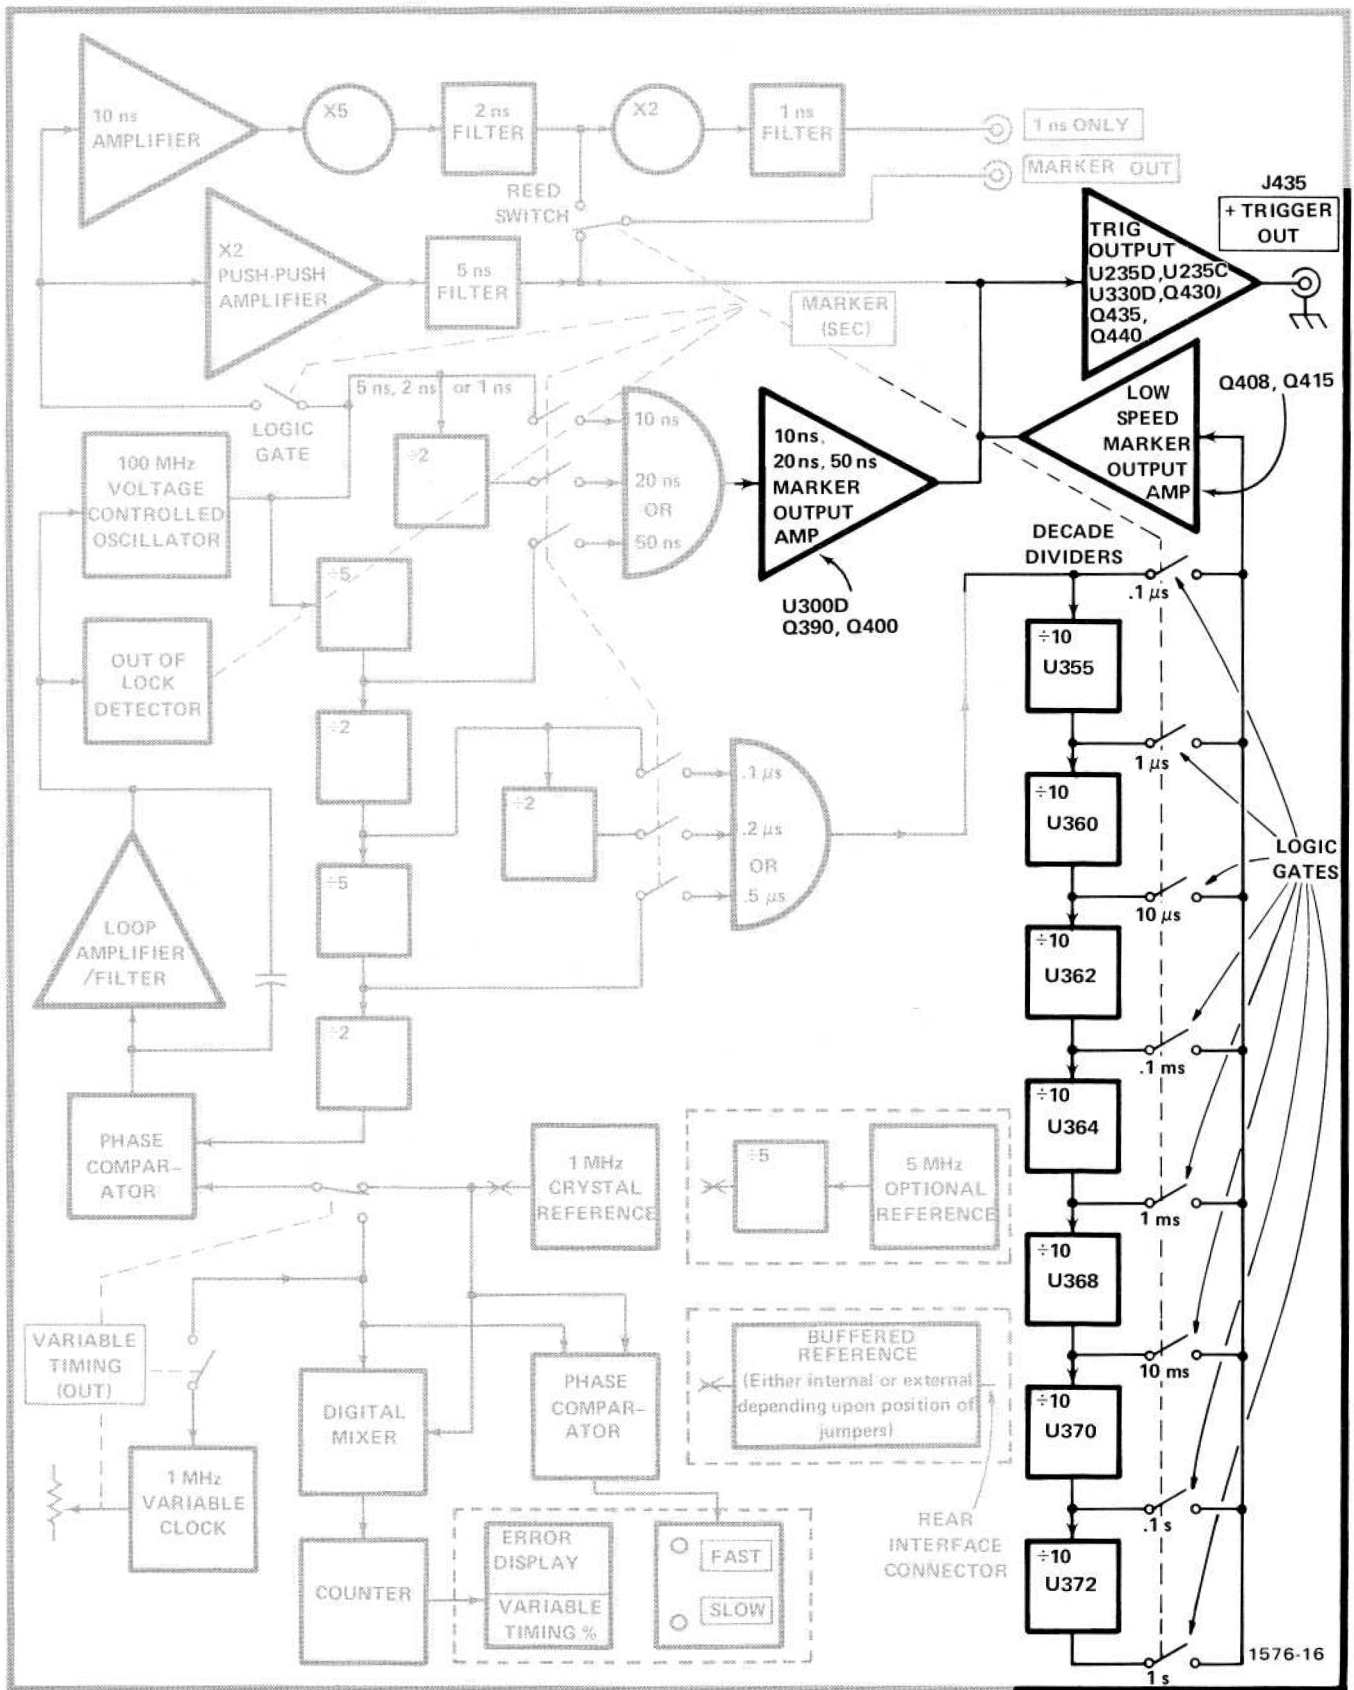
10 ns AMPLIFIER

X5

2 ns FILTER

X2

1 ns FILTER

1 ns ONLY

MARKER OUT

REED SWITCH

J435

+ TRIGGER OUT

X2 PUSH-PUSH AMPLIFIER

5 ns FILTER

TRIG OUTPUT U235D,U235C U330D,Q430) Q435, Q440

MARKER (SEC)

LOGIC GATE

5 ns, 2 ns or 1 ns

Q408, Q415

LOW SPEED MARKER OUTPUT AMP

100 MHz VOLTAGE CONTROLLED OSCILLATOR

÷2

10 ns

20 ns OR

50 ns

10ns, 20ns, 50 ns MARKER OUTPUT AMP

DECADE DIVIDERS

÷5

.1 $\mu$s

U300D Q390, Q400

OUT OF LOCK DETECTOR

÷10 U355

÷2

1 $\mu$s

÷2

.1 $\mu$s

.2 $\mu$s

OR

.5 $\mu$s

÷10 U360

LOGIC GATES

÷5

10 $\mu$s

LOOP AMPLIFIER /FILTER

÷10 U362

÷2

.1 ms

÷10 U364

PHASE COMPAR-ATOR

1 MHz CRYSTAL REFERENCE

÷5

5 MHz OPTIONAL REFERENCE

1 ms

÷10 U368

VARIABLE TIMING (OUT)

BUFFERED REFERENCE (Either internal or external depending upon position of jumpers)

10 ms

DIGITAL MIXER

PHASE COMPAR-ATOR

÷10 U370

1 MHz VARIABLE CLOCK

REAR INTERFACE CONNECTOR

.1 s

ERROR DISPLAY

FAST

÷10 U372

COUNTER

VARIABLE TIMING %

SLOW

1576-16

1 s